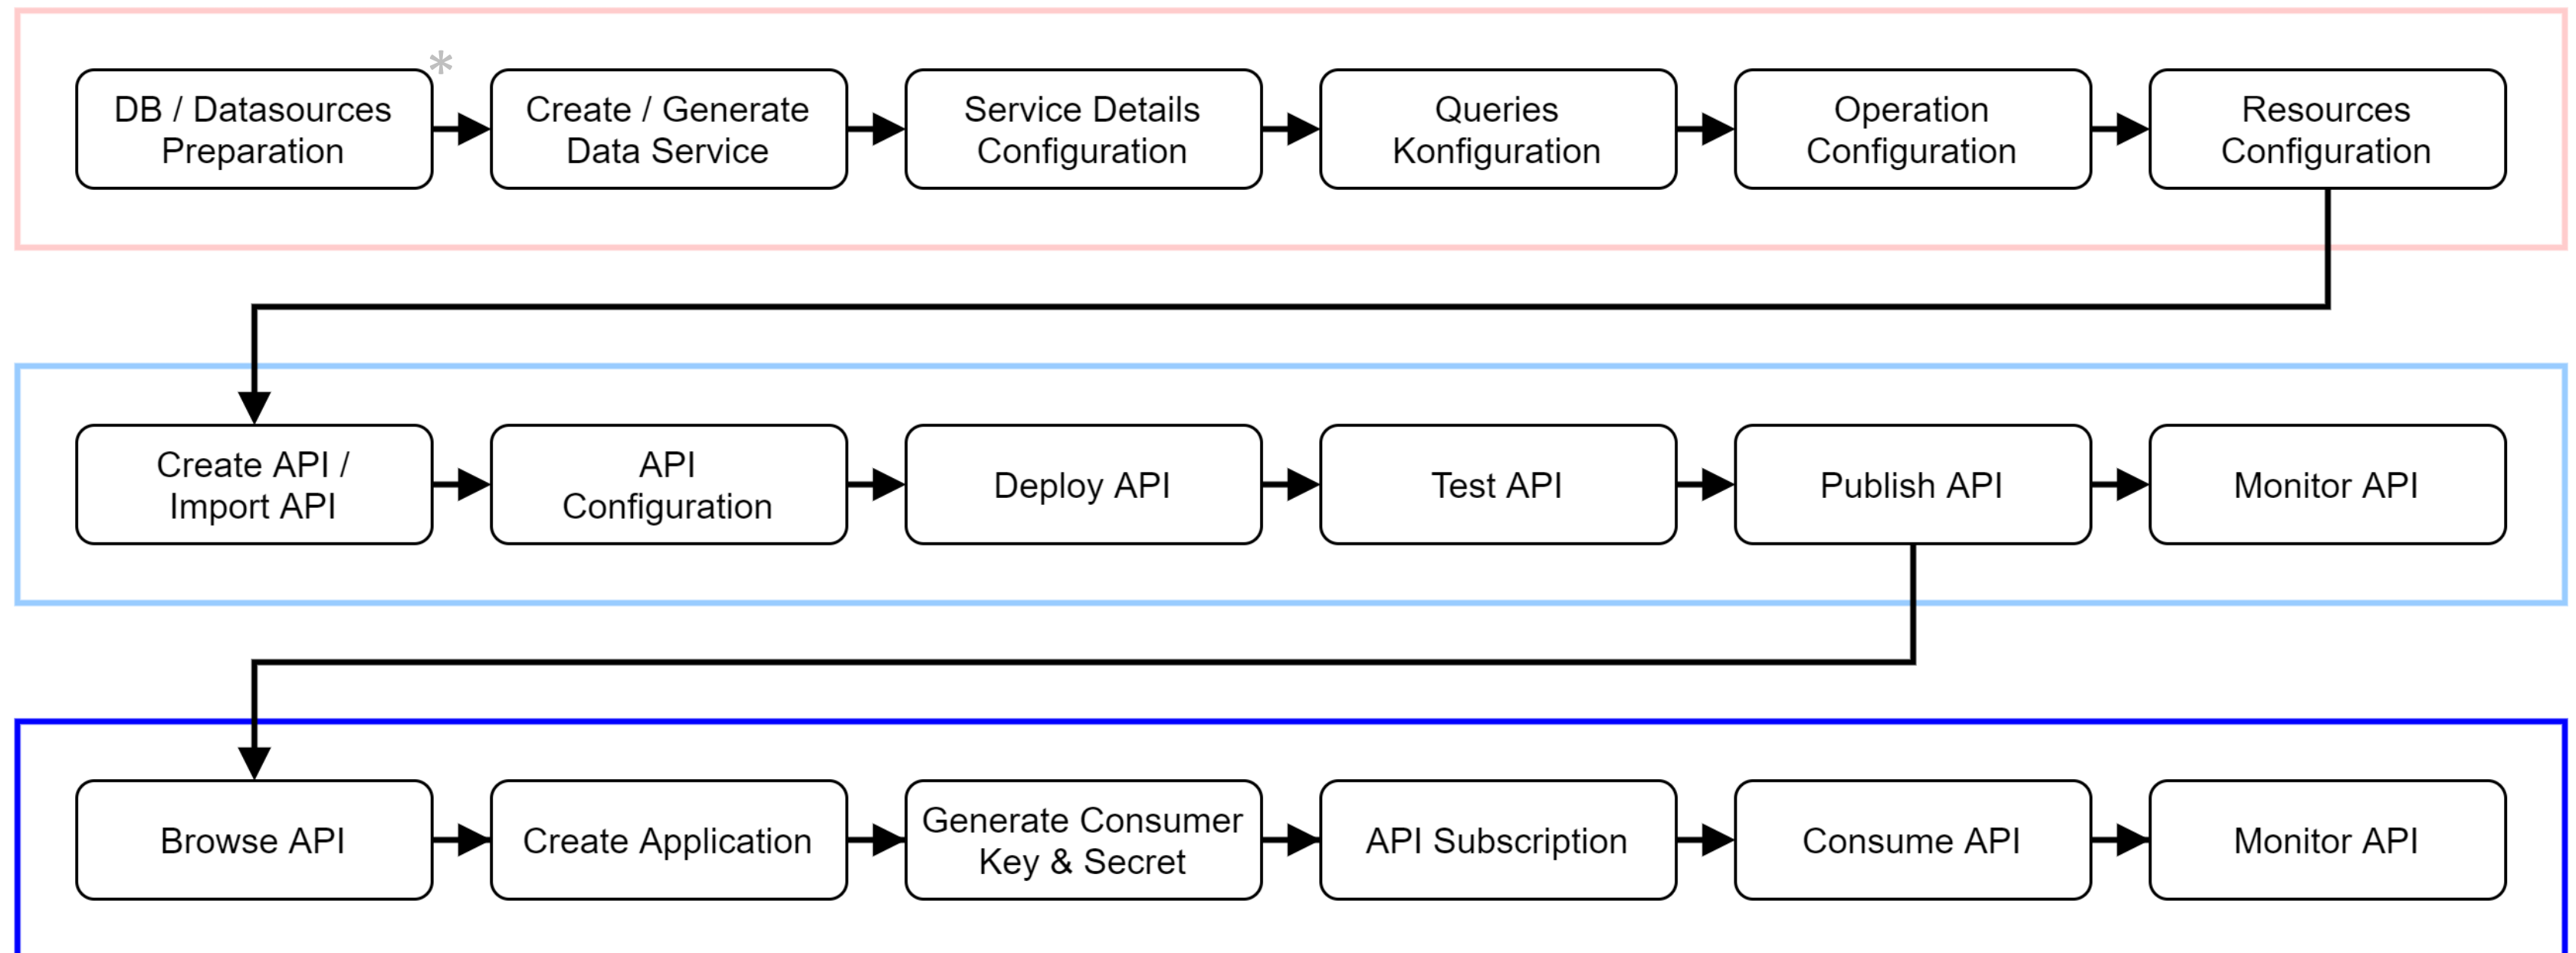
DB / Datasources Preparation

*

Create / Generate Data Service

Service Details Configuration

Queries Konfiguration

Operation Configuration

Resources Configuration

Create API / Import API

API Configuration

Deploy API

Test API

Publish API

Monitor API

Browse API

Create Application

Generate Consumer Key & Secret

API Subscription

Consume API

Monitor API